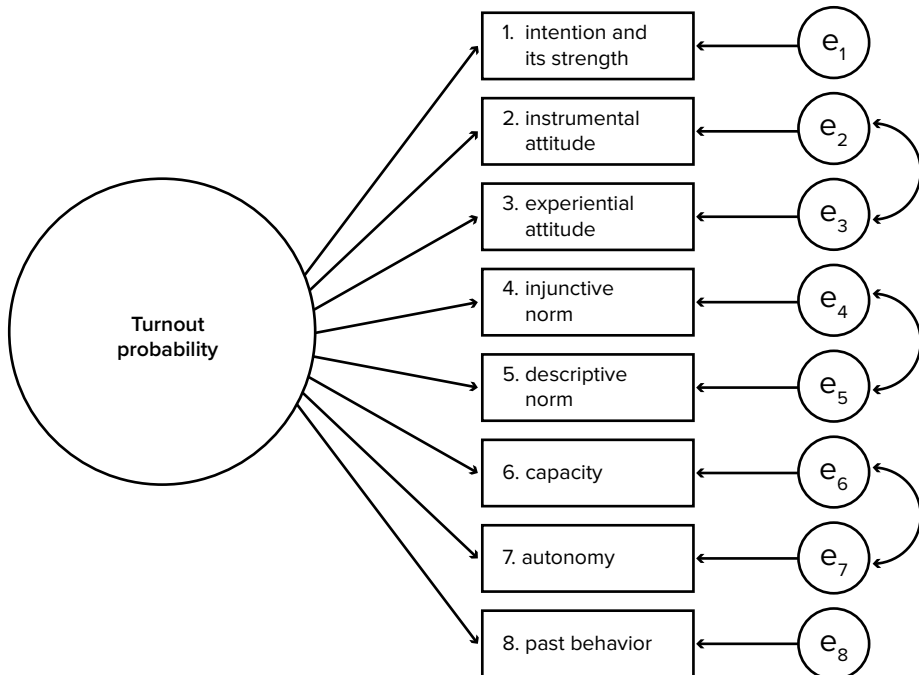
Turnout probability

1. intention and its strength

2. instrumental attitude

3. experiential attitude

4. injunctive norm

5. descriptive norm

6. capacity

7. autonomy

8. past behavior

$e_1$

$e_2$

$e_3$

$e_4$

$e_5$

$e_6$

$e_7$

$e_8$